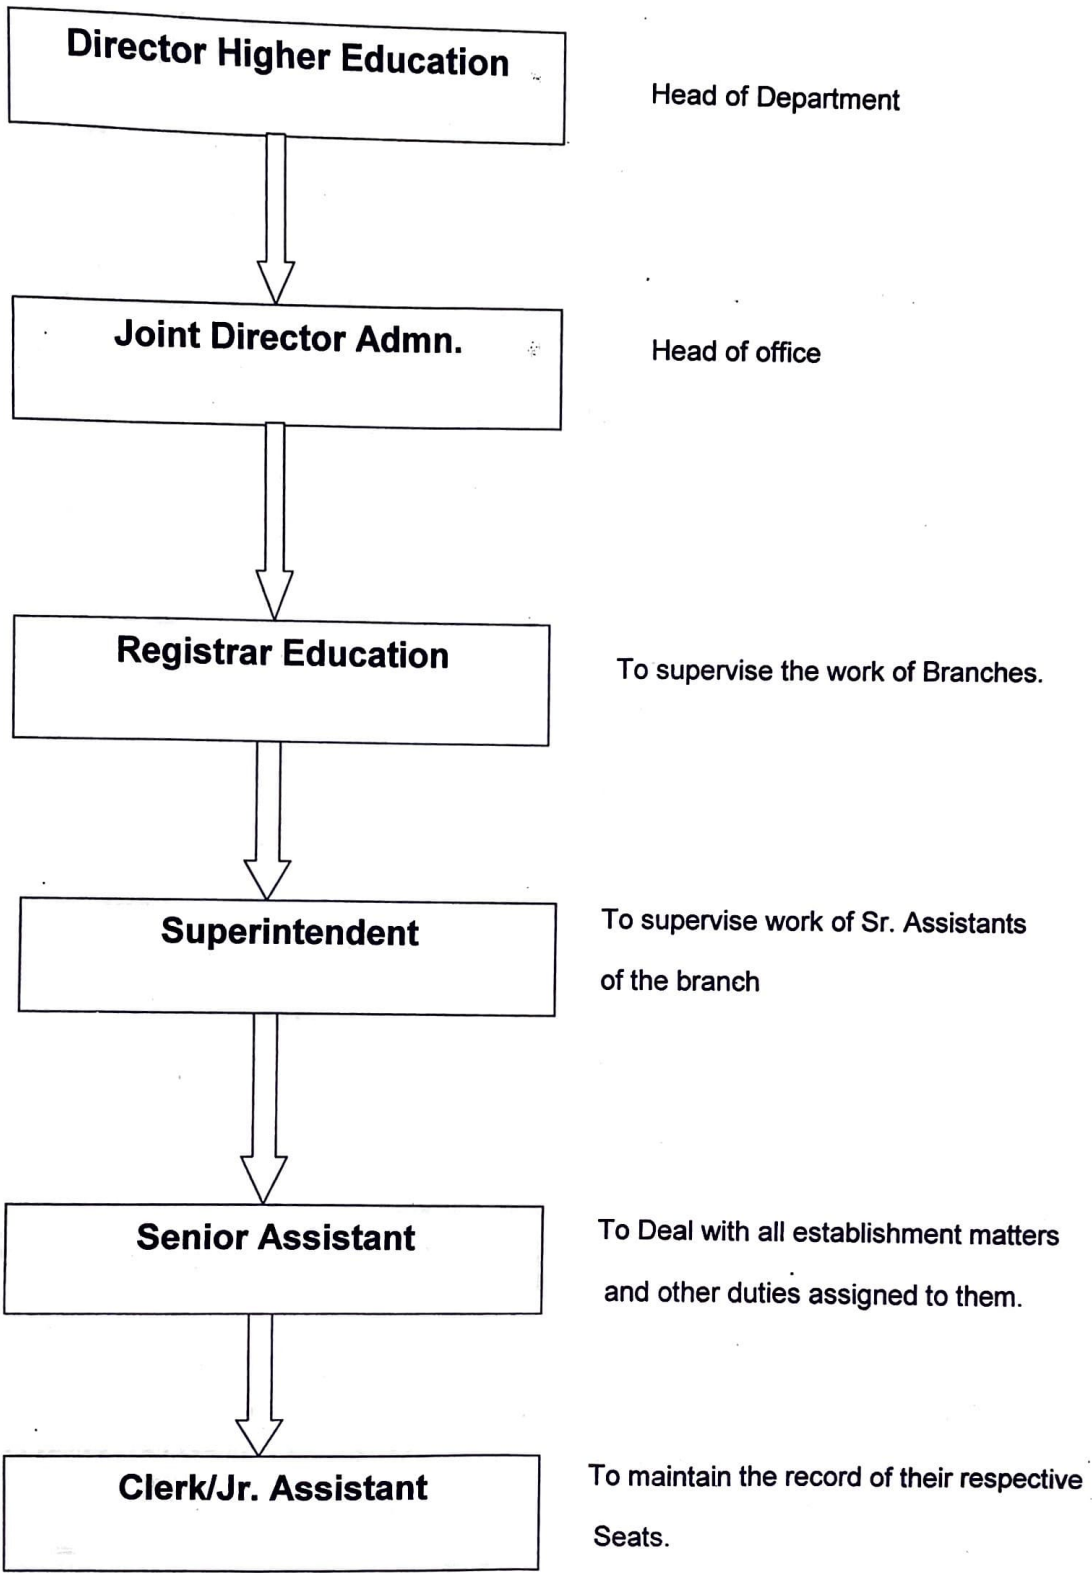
Director Higher Education

Head of Department

Joint Director Admn.

Head of office

Registrar Education

To supervise the work of Branches.

Superintendent

To supervise work of Sr. Assistants of the branch

Senior Assistant

To Deal with all establishment matters and other duties assigned to them.

Clerk/Jr. Assistant

To maintain the record of their respective Seats.